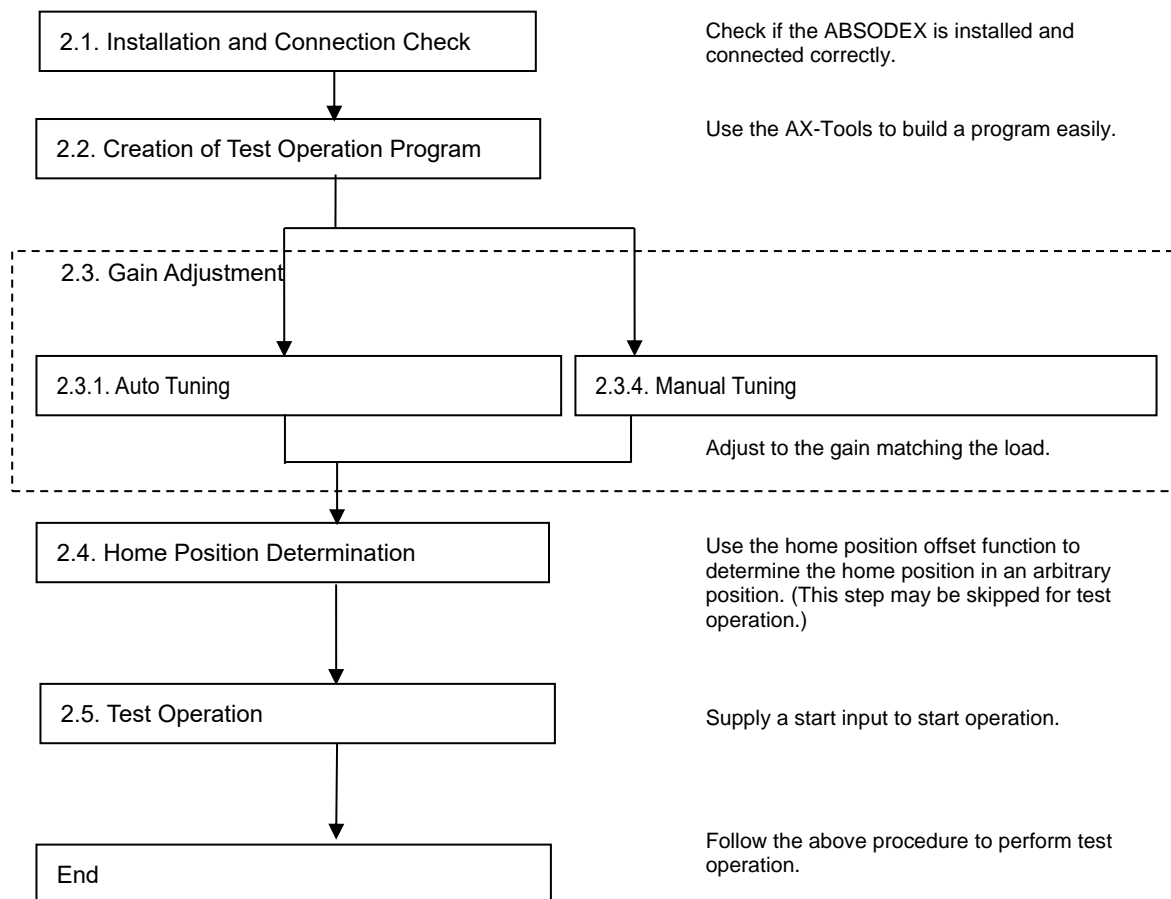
2.1. Installation and Connection Check

Check if the ABSODEX is installed and connected correctly.

2.2. Creation of Test Operation Program

Use the AX-Tools to build a program easily.

2.3. Gain Adjustment

2.3.1. Auto Tuning

2.3.4. Manual Tuning

Adjust to the gain matching the load.

2.4. Home Position Determination

Use the home position offset function to determine the home position in an arbitrary position. (This step may be skipped for test operation.)

2.5. Test Operation

Supply a start input to start operation.

End

Follow the above procedure to perform test operation.